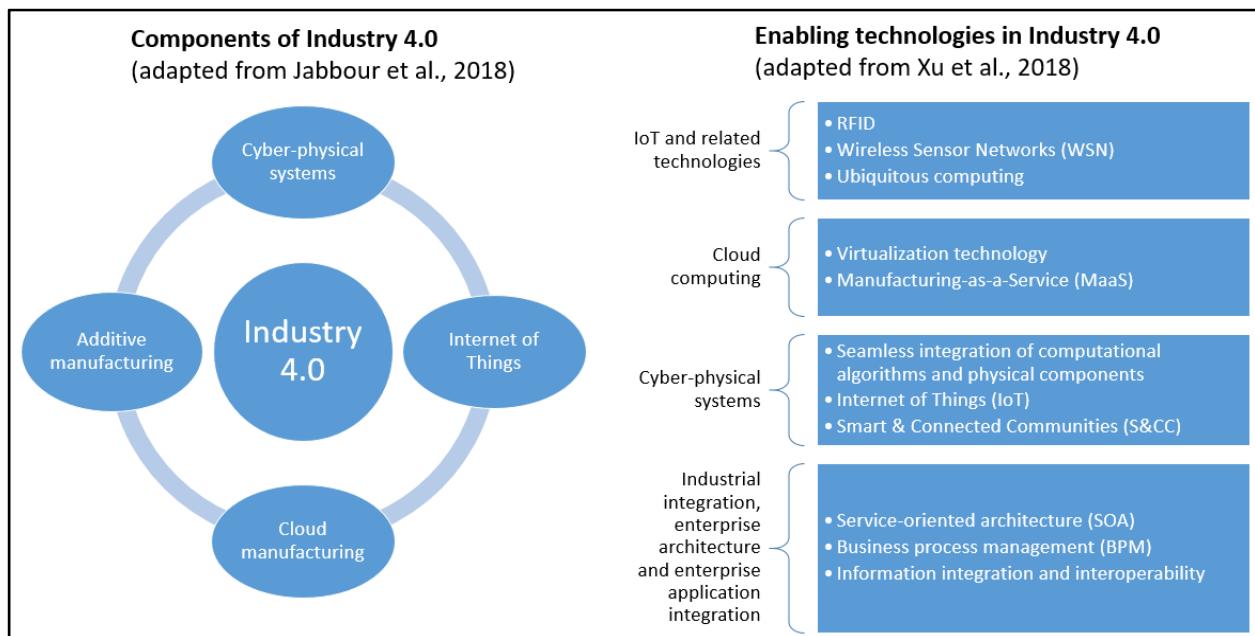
**Components of Industry 4.0**
(adapted from Jabbour et al., 2018)

Cyber-physical systems

Additive manufacturing

Industry 4.0

Internet of Things

Cloud manufacturing

**Enabling technologies in Industry 4.0**
(adapted from Xu et al., 2018)

IoT and related technologies
• RFID
• Wireless Sensor Networks (WSN)
• Ubiquitous computing

Cloud computing
• Virtualization technology
• Manufacturing-as-a-Service (MaaS)

Cyber-physical systems
• Seamless integration of computational algorithms and physical components
• Internet of Things (IoT)
• Smart & Connected Communities (S&CC)

Industrial integration, enterprise architecture and enterprise application integration
• Service-oriented architecture (SOA)
• Business process management (BPM)
• Information integration and interoperability